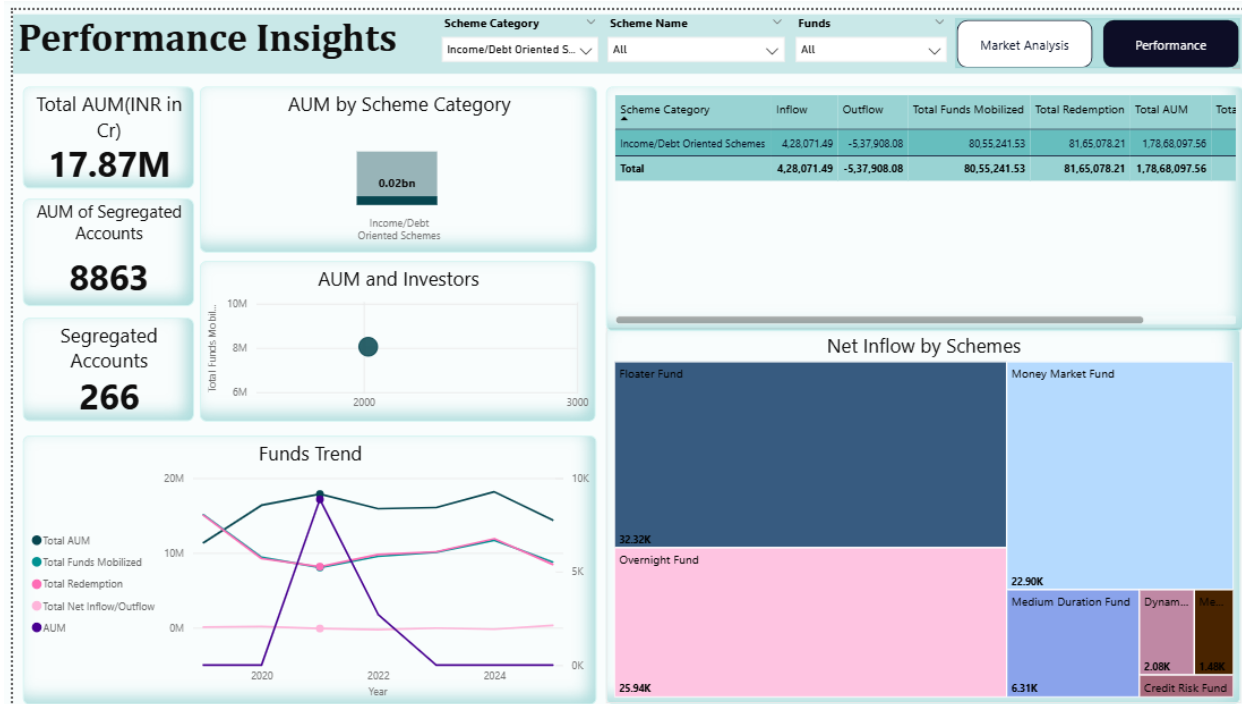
Performance Insights

Scheme Category
Income/Debt Oriented S...

Scheme Name
All

Funds
All

Market Analysis

Performance

Total AUM(INR in Cr)
17.87M

AUM of Segregated Accounts
8863

Segregated Accounts
266

AUM by Scheme Category
0.02bn
Income/Debt Oriented Schemes

AUM and Investors
10M
8M
6M
Total Funds Mobil...
2000
3000

| Scheme Category | Inflow | Outflow | Total Funds Mobilized | Total Redemption | Total AUM | Tota |
|---|---|---|---|---|---|---|
| Income/Debt Oriented Schemes | 4,28,071.49 | -5,37,908.08 | 80,55,241.53 | 81,65,078.21 | 1,78,68,097.56 | |
| Total | 4,28,071.49 | -5,37,908.08 | 80,55,241.53 | 81,65,078.21 | 1,78,68,097.56 | |

Net Inflow by Schemes
Floater Fund
32.32K
Money Market Fund
22.90K
Overnight Fund
25.94K
Medium Duration Fund
6.31K
Dynam...
2.08K
Me...
1.48K
Credit Risk Fund

Funds Trend
Total AUM
Total Funds Mobilized
Total Redemption
Total Net Inflow/Outflow
AUM
20M
10M
0M
10K
5K
0K
2020
2022
2024
Year